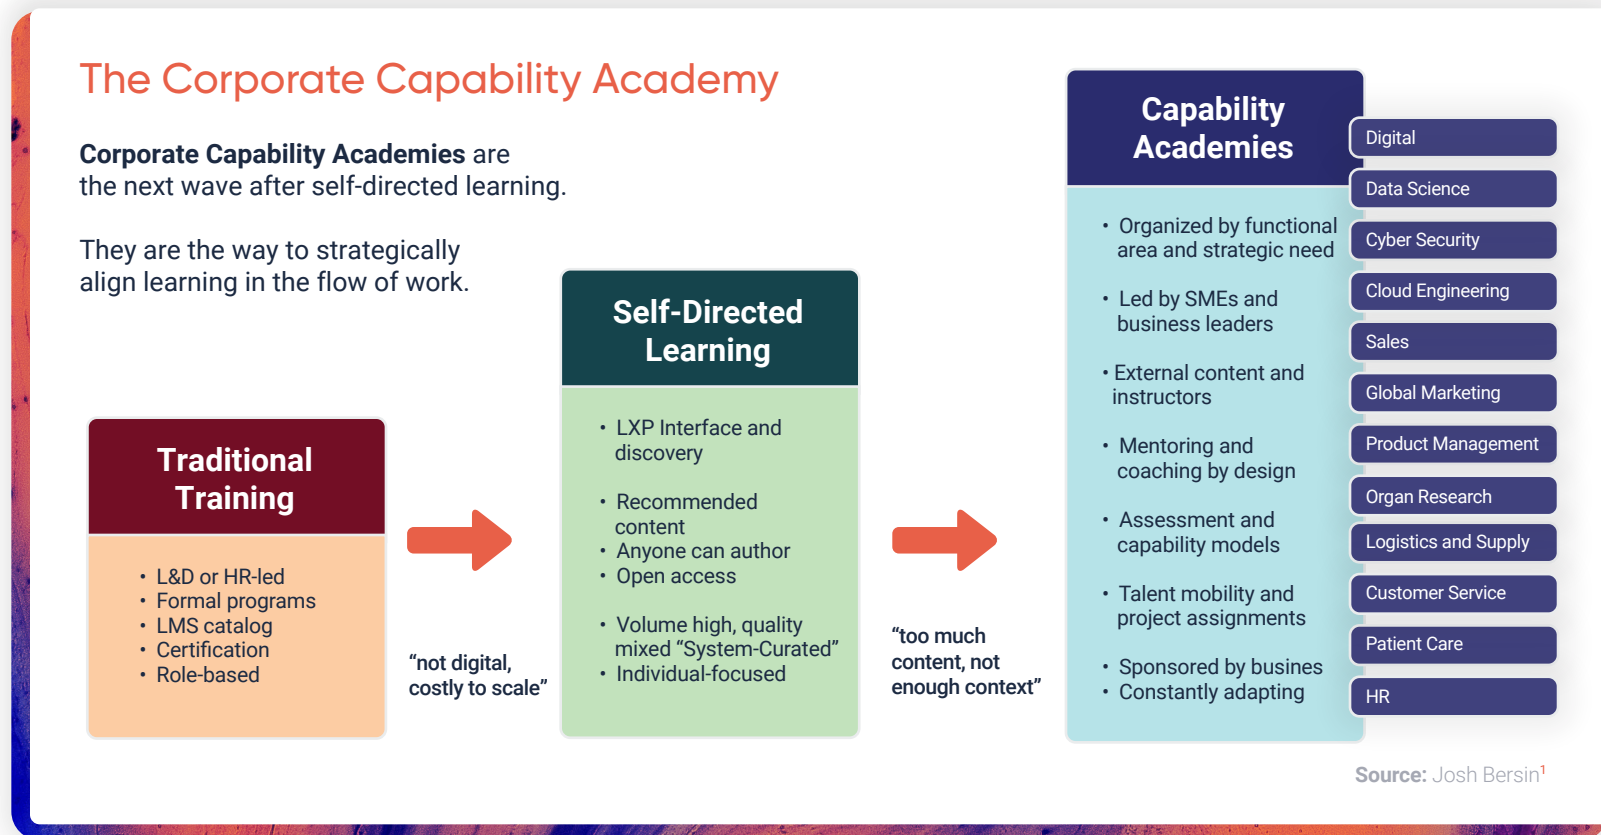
The Corporate Capability Academy

**Corporate Capability Academies** are the next wave after self-directed learning.

They are the way to strategically align learning in the flow of work.

Traditional Training

- L&D or HR-led
- Formal programs
- LMS catalog
- Certification
- Role-based

"not digital, costly to scale"

Self-Directed Learning

- LXP Interface and discovery
- Recommended content
- Anyone can author
- Open access
- Volume high, quality mixed "System-Curated"
- Individual-focused

"too much content, not enough context"

Capability Academies

- Organized by functional area and strategic need
- Led by SMEs and business leaders
- External content and instructors
- Mentoring and coaching by design
- Assessment and capability models
- Talent mobility and project assignments
- Sponsored by busines
- Constantly adapting

Digital
Data Science
Cyber Security
Cloud Engineering
Sales
Global Marketing
Product Management
Organ Research
Logistics and Supply
Customer Service
Patient Care
HR

Source: Josh Bersin$^1$